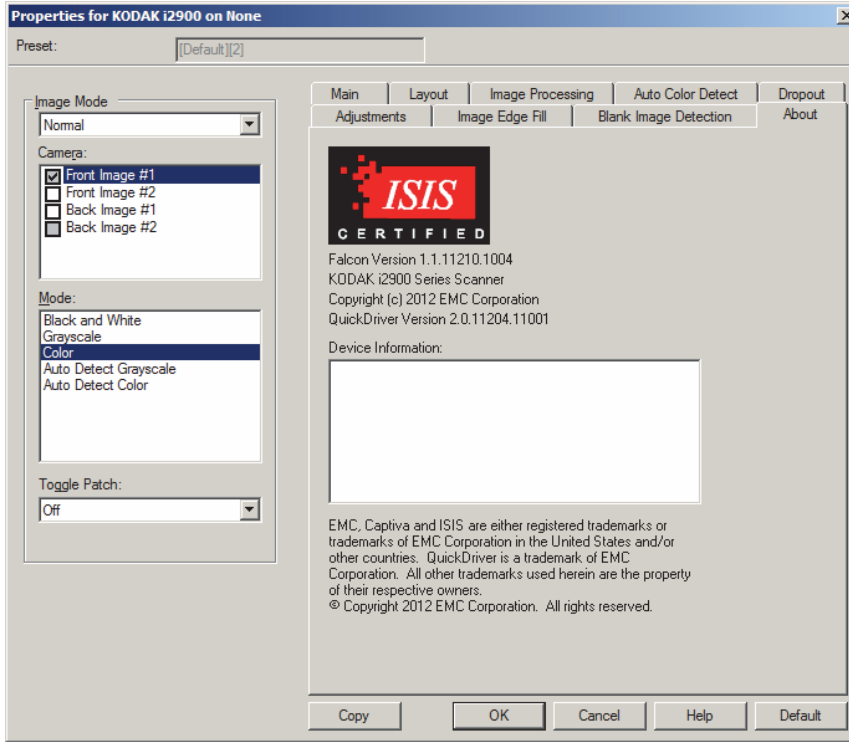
Properties for KODAK i2900 on None

Preset: [Default][2]

Image Mode
Normal

Camera:
Front Image #1
Front Image #2
Back Image #1
Back Image #2

Mode:
Black and White
Grayscale
Color
Auto Detect Grayscale
Auto Detect Color

Toggle Patch:
Off

Main | Layout | Image Processing | Auto Color Detect | Dropout
Adjustments | Image Edge Fill | Blank Image Detection | About

ISIS
CERTIFIED

Falcon Version 1.1.11210.1004
KODAK i2900 Series Scanner
Copyright (c) 2012 EMC Corporation
QuickDriver Version 2.0.11204.11001

Device Information:

EMC, Captiva and ISIS are either registered trademarks or trademarks of EMC Corporation in the United States and/or other countries. QuickDriver is a trademark of EMC Corporation. All other trademarks used herein are the property of their respective owners.
© Copyright 2012 EMC Corporation. All rights reserved.

Copy | OK | Cancel | Help | Default